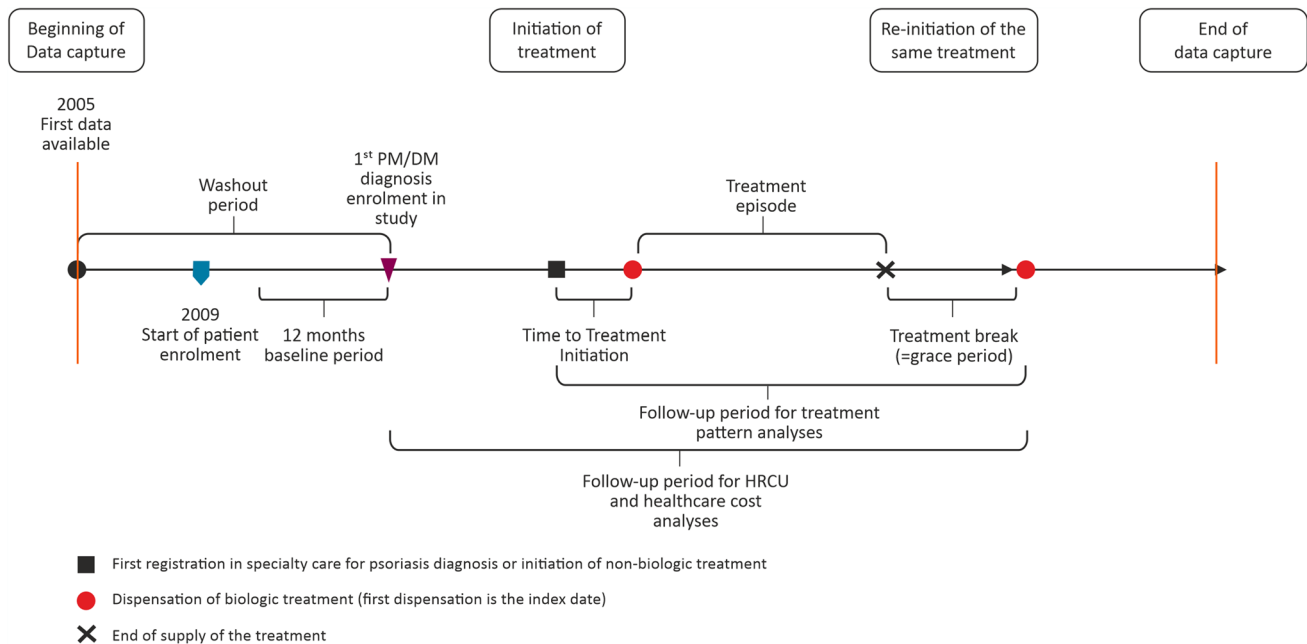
Beginning of Data capture

Initiation of treatment

Re-initiation of the same treatment

End of data capture

2005 First data available

Washout period

1$^{st}$ PM/DM diagnosis enrolment in study

Treatment episode

2009 Start of patient enrolment

12 months baseline period

Time to Treatment Initiation

Treatment break (=grace period)

Follow-up period for treatment pattern analyses

Follow-up period for HRCU and healthcare cost analyses

First registration in specialty care for psoriasis diagnosis or initiation of non-biologic treatment

Dispensation of biologic treatment (first dispensation is the index date)

End of supply of the treatment